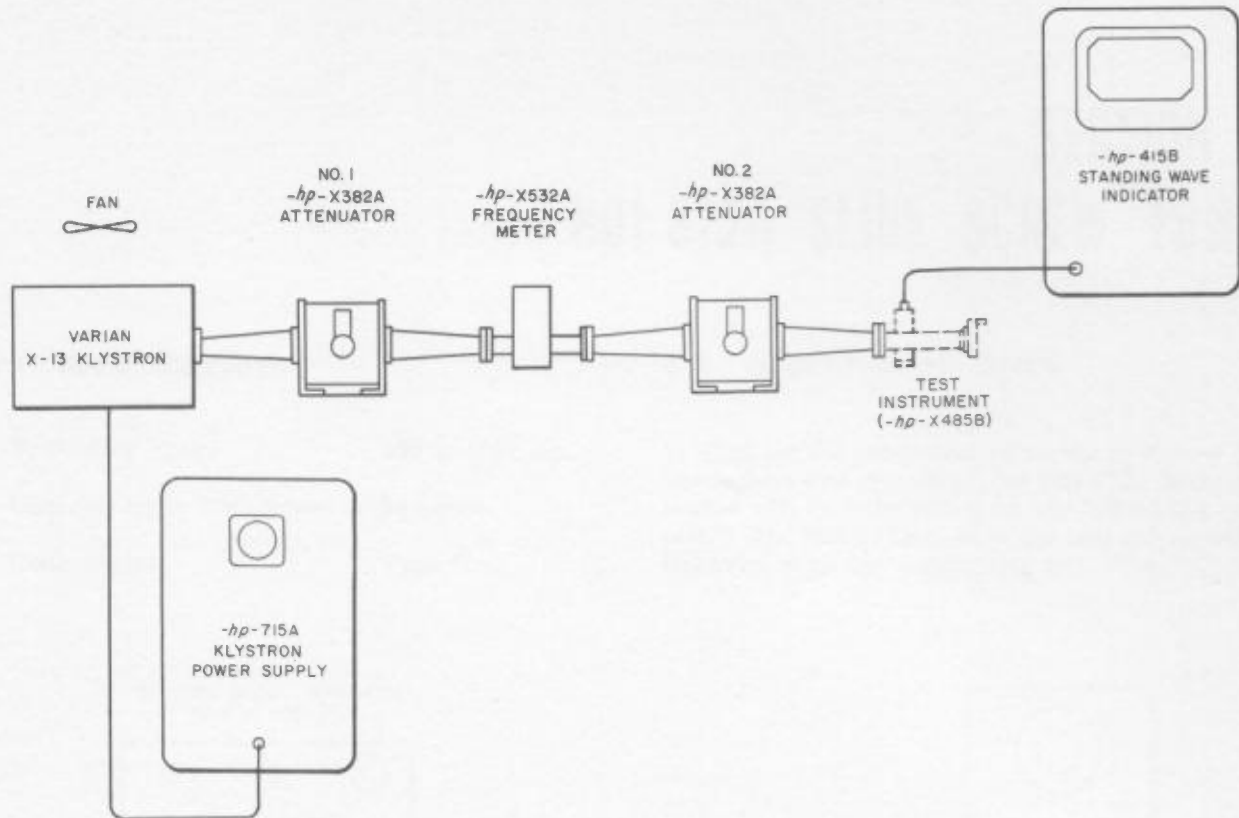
-hp- 415B
STANDING WAVE
INDICATOR

FAN

NO. 1
-hp- X382A
ATTENUATOR

-hp- X532A
FREQUENCY
METER

NO. 2
-hp- X382A
ATTENUATOR

VARIAN
X-13 KLYSTRON

TEST
INSTRUMENT
(-hp- X485B)

-hp- 715A
KLYSTRON
POWER SUPPLY